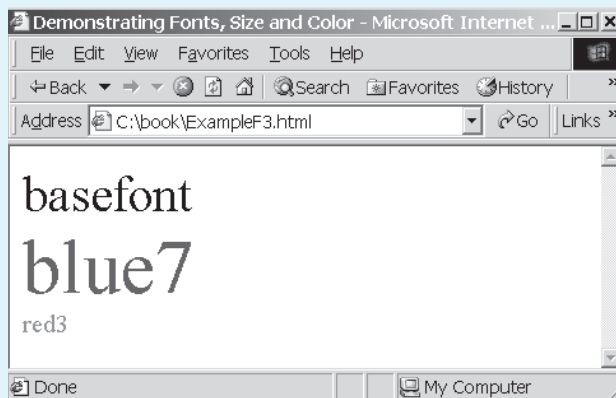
Demonstrating Fonts, Size and Color - Microsoft Internet ...

File Edit View Favorites Tools Help

Back Search Favorites History

Address C:\book\ExampleF3.html Go Links

basefont

blue7

red3

Done My Computer